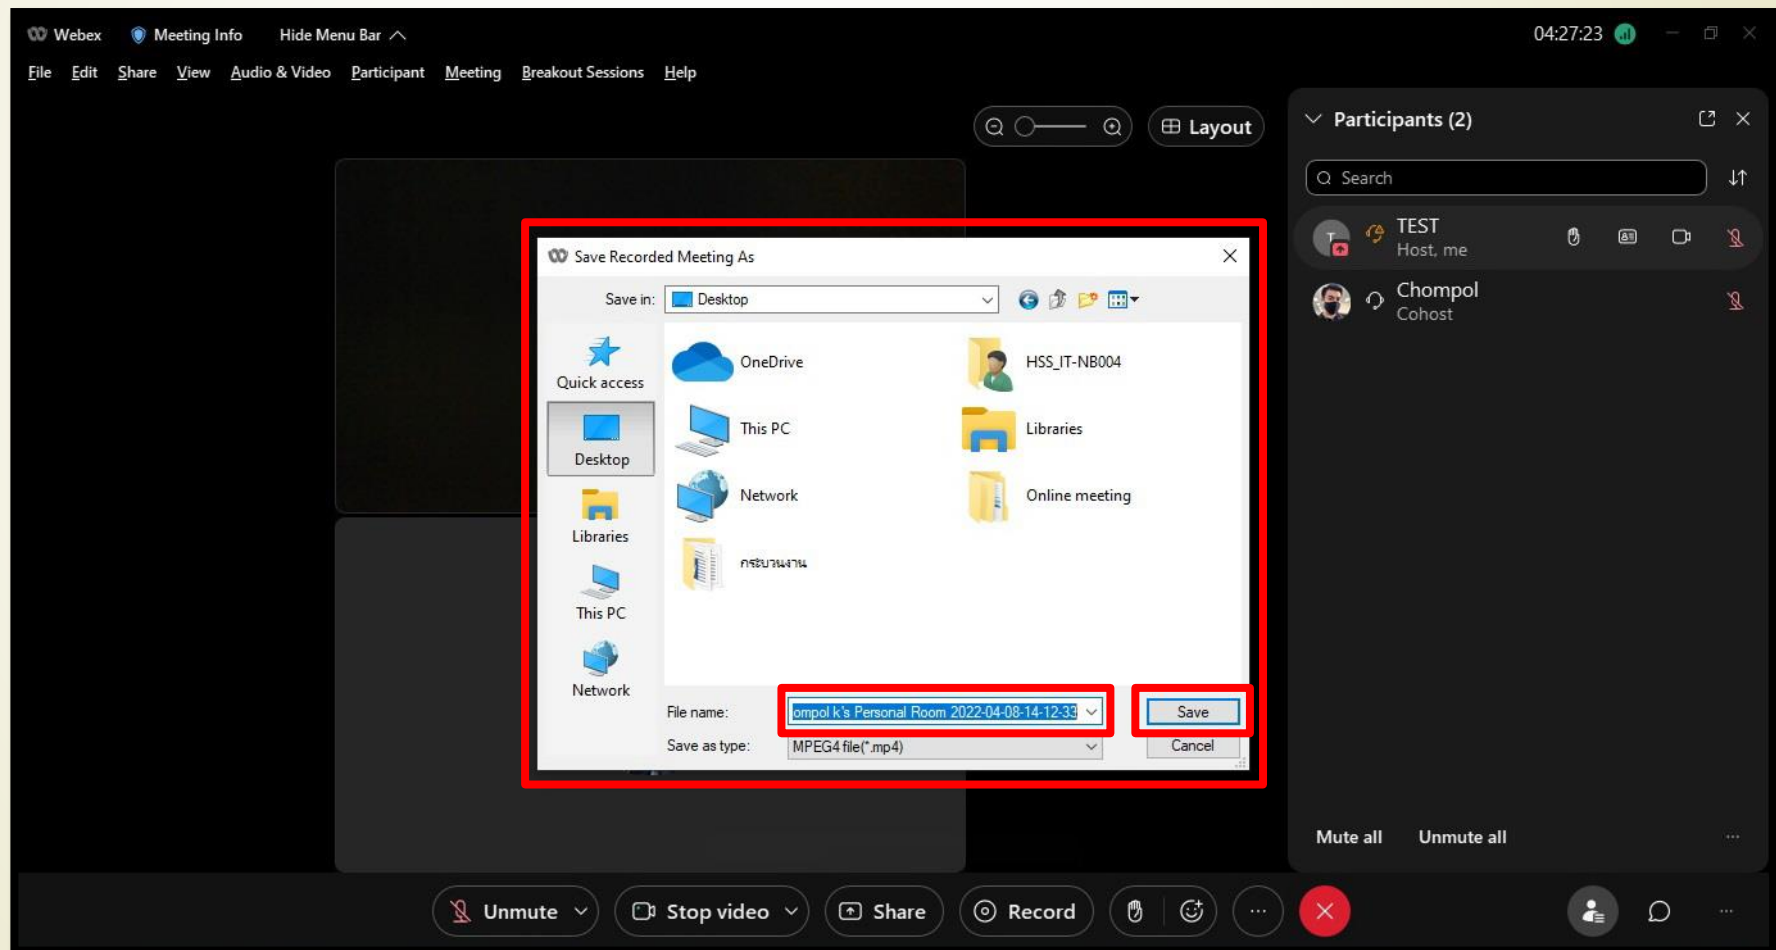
Webex   Meeting Info   Hide Menu Bar

04:27:23

File   Edit   Share   View   Audio & Video   Participant   Meeting   Breakout Sessions   Help

Layout

Participants (2)

Search

TEST
Host, me

Chompol
Cohost

Save Recorded Meeting As

Save in: Desktop

Quick access
Desktop
Libraries
This PC
Network

OneDrive
HSS_IT-NB004
This PC
Libraries
Network
Online meeting
กระบวนงาน

File name: ompol k's Personal Room 2022-04-08-14-12-33
Save as type: MPEG4 file(*.mp4)

Save
Cancel

Mute all   Unmute all

Unmute   Stop video   Share   Record